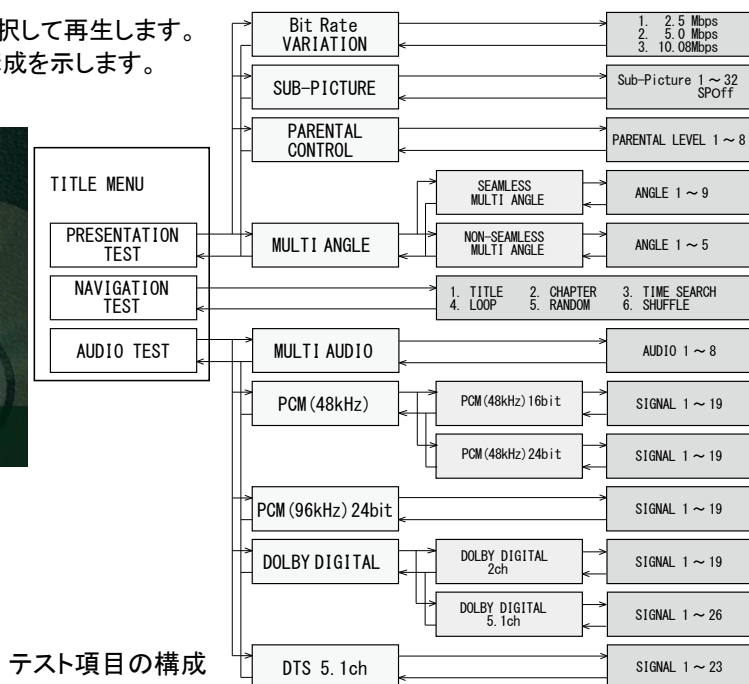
択して再生します。
成を示します。

TITLE MENU

PRESENTATION TEST

NAVIGATION TEST

AUDIO TEST

Bit Rate VARIATION

1. 2.5 Mbps
2. 5.0 Mbps
3. 10.08Mbps

SUB-PICTURE

Sub-Picture 1 ~ 32 SPOff

PARENTAL CONTROL

PARENTAL LEVEL 1 ~ 8

MULTI ANGLE

SEAMLESS MULTI ANGLE

ANGLE 1 ~ 9

NON-SEAMLESS MULTI ANGLE

ANGLE 1 ~ 5

1. TITLE 2. CHAPTER 3. TIME SEARCH
4. LOOP 5. RANDOM 6. SHUFFLE

MULTI AUDIO

AUDIO 1 ~ 8

PCM(48kHz)

PCM(48kHz)16bit

SIGNAL 1 ~ 19

PCM(48kHz)24bit

SIGNAL 1 ~ 19

PCM(96kHz)24bit

SIGNAL 1 ~ 19

DOLBY DIGITAL

DOLBY DIGITAL 2ch

SIGNAL 1 ~ 19

DOLBY DIGITAL 5.1ch

SIGNAL 1 ~ 26

テスト項目の構成

DTS 5.1ch

SIGNAL 1 ~ 23